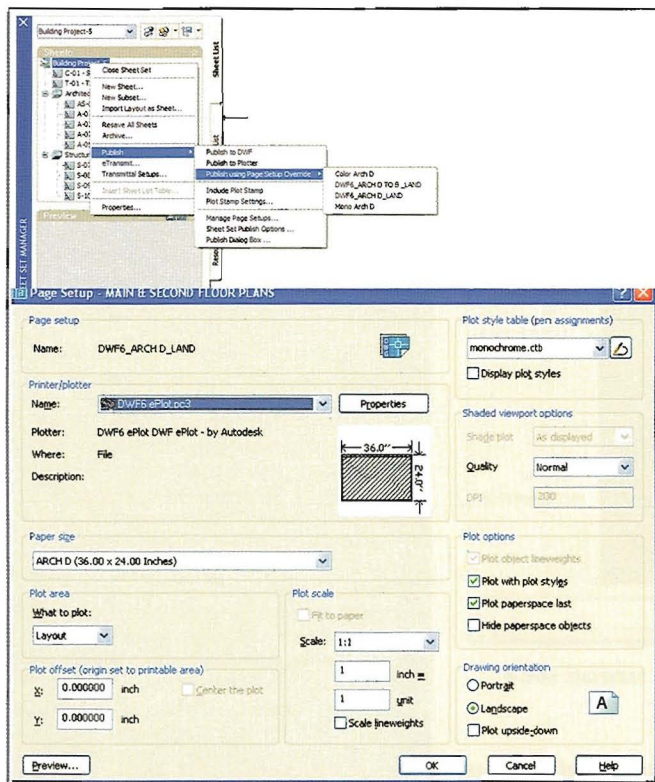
Building Project-5

Sheets
Building Project
C-01 - S
T-01 - T
Architect
AS-
A-0
A-0
A-0
A-0
Structur
S-0
S-0
S-0
S-1

Close Sheet Set
New Sheet...
New Subset...
Import Layout as Sheet...
Resave All Sheets
Archive...
Publish
eTransmit...
Transmittal Setups...
Insert Sheet List Table...
Properties...

Publish to DWF
Publish to Plotter
Publish using Page Setup Override
Include Plot Stamp
Plot Stamp Settings...
Manage Page Setups...
Sheet Set Publish Options...
Publish Dialog Box...

Color Arch D
DWF6_ARCH D TO B_LAND
DWF6_ARCH D_LAND
Mono Arch D

Sheet List
Preview
SHEET SET MANAGER

Page Setup - MAIN & SECOND FLOOR PLANS

Page setup
Name: DWF6_ARCH D_LAND

Printer/plotter
Name: DWF6 ePlot.pc3
Properties
Plotter: DWF6 ePlot DWF ePlot - by Autodesk
Where: File
Description:
36.0"
24.0"

Paper size
ARCH D (36.00 x 24.00 Inches)

Plot area
What to plot:
Layout

Plot offset (origin set to printable area)
X: 0.000000 inch
Y: 0.000000 inch
Center the plot

Plot scale
Fit to paper
Scale: 1:1
1 inch =
1 unit
Scale lineweights

Plot style table (pen assignments)
monochrome.ctb
Display plot styles

Shaded viewport options
Shade plot As displayed
Quality Normal
DPI 200

Plot options
Plot object lineweights
Plot with plot styles
Plot paperspace last
Hide paperspace objects

Drawing orientation
Portrait
Landscape
Plot upside-down

Preview... OK Cancel Help